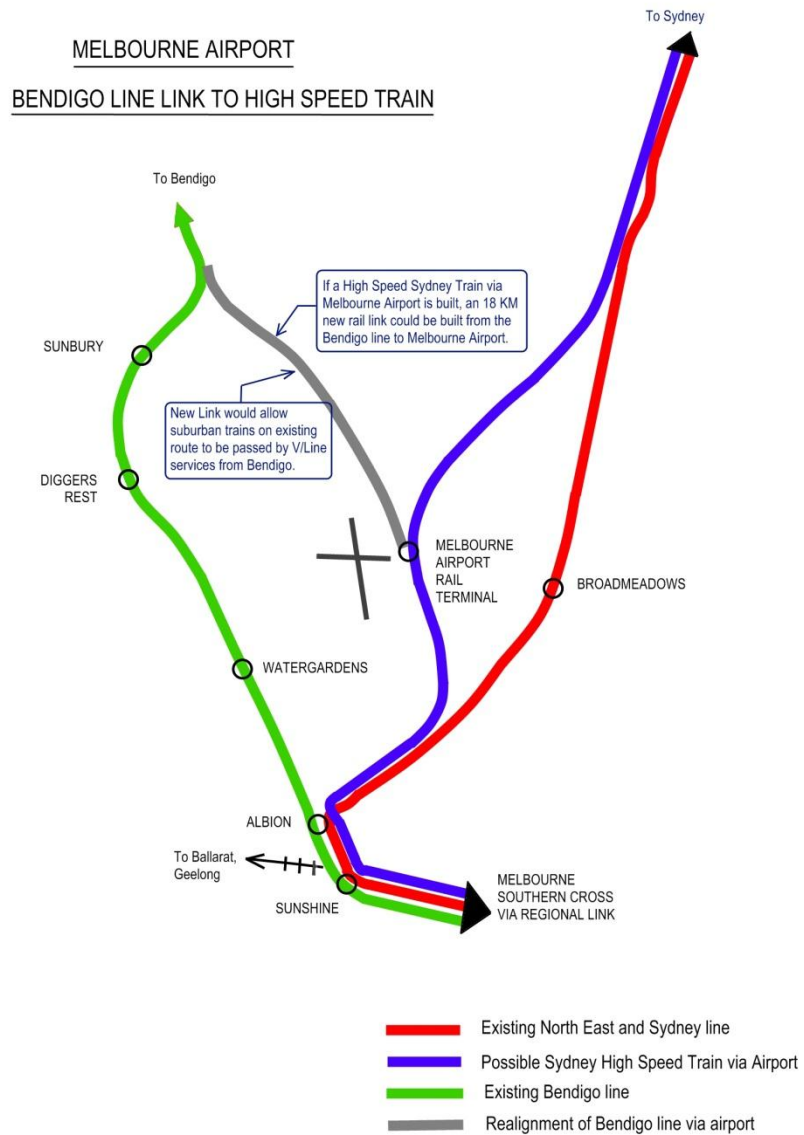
MELBOURNE AIRPORT

BENDIGO LINE LINK TO HIGH SPEED TRAIN

To Sydney

To Bendigo

If a High Speed Sydney Train via Melbourne Airport is built, an 18 KM new rail link could be built from the Bendigo line to Melbourne Airport.

SUNBURY

New Link would allow suburban trains on existing route to be passed by V/Line services from Bendigo.

DIGGERS REST

MELBOURNE AIRPORT RAIL TERMINAL

BROADMEADOWS

WATERGARDENS

ALBION

To Ballarat, Geelong

SUNSHINE

MELBOURNE SOUTHERN CROSS VIA REGIONAL LINK

Existing North East and Sydney line
Possible Sydney High Speed Train via Airport
Existing Bendigo line
Realignment of Bendigo line via airport